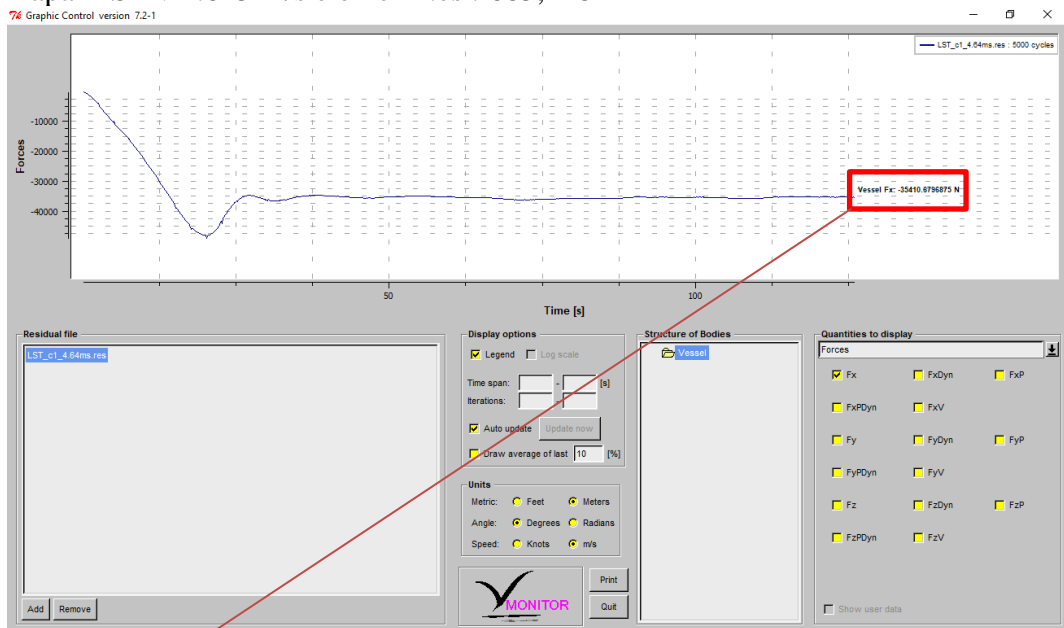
Tk Graphic Control version 7.2-1

LST_c1_4.64ms.res : 5000 cycles

Forces

-10000
-20000
-30000
-40000

Vessel Fx: -35410.6796875 N

50
100

Time [s]

Residual file
LST_c1_4.64ms.res

Add Remove

Display options
Legend Log scale
Time span: - [s]
Iterations: -
Auto update Update now
Draw average of last 10 [%]

Units
Metric: Feet Meters
Angle: Degrees Radians
Speed: Knots m/s

MONITOR

Print
Quit

Structure of Bodies
Vessel

Quantities to display
Forces

Fx FxDyn FxP
FxPDyn FxV
Fy FyDyn FyP
FyPDyn FyV
Fz FzDyn FzP
FzPDyn FzV

Show user data